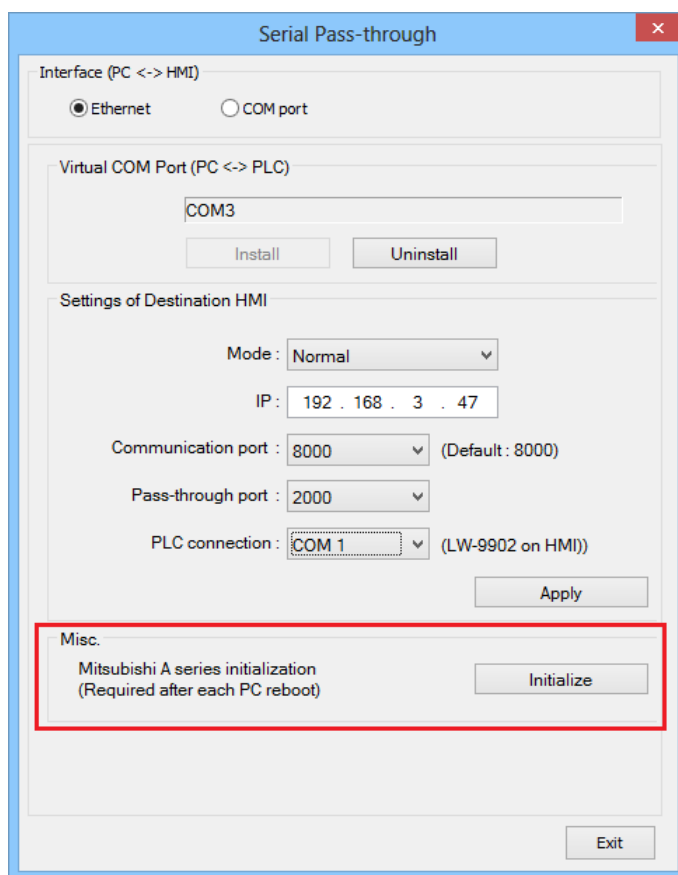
Serial Pass-through

×

Interface (PC <-> HMI)

Ethernet

COM port

Virtual COM Port (PC <-> PLC)

COM3

Install

Uninstall

Settings of Destination HMI

Mode : Normal

IP : 192 . 168 . 3 . 47

Communication port : 8000 (Default : 8000)

Pass-through port : 2000

PLC connection : COM 1 (LW-9902 on HMI))

Apply

Misc.

Mitsubishi A series initialization
(Required after each PC reboot)

Initialize

Exit